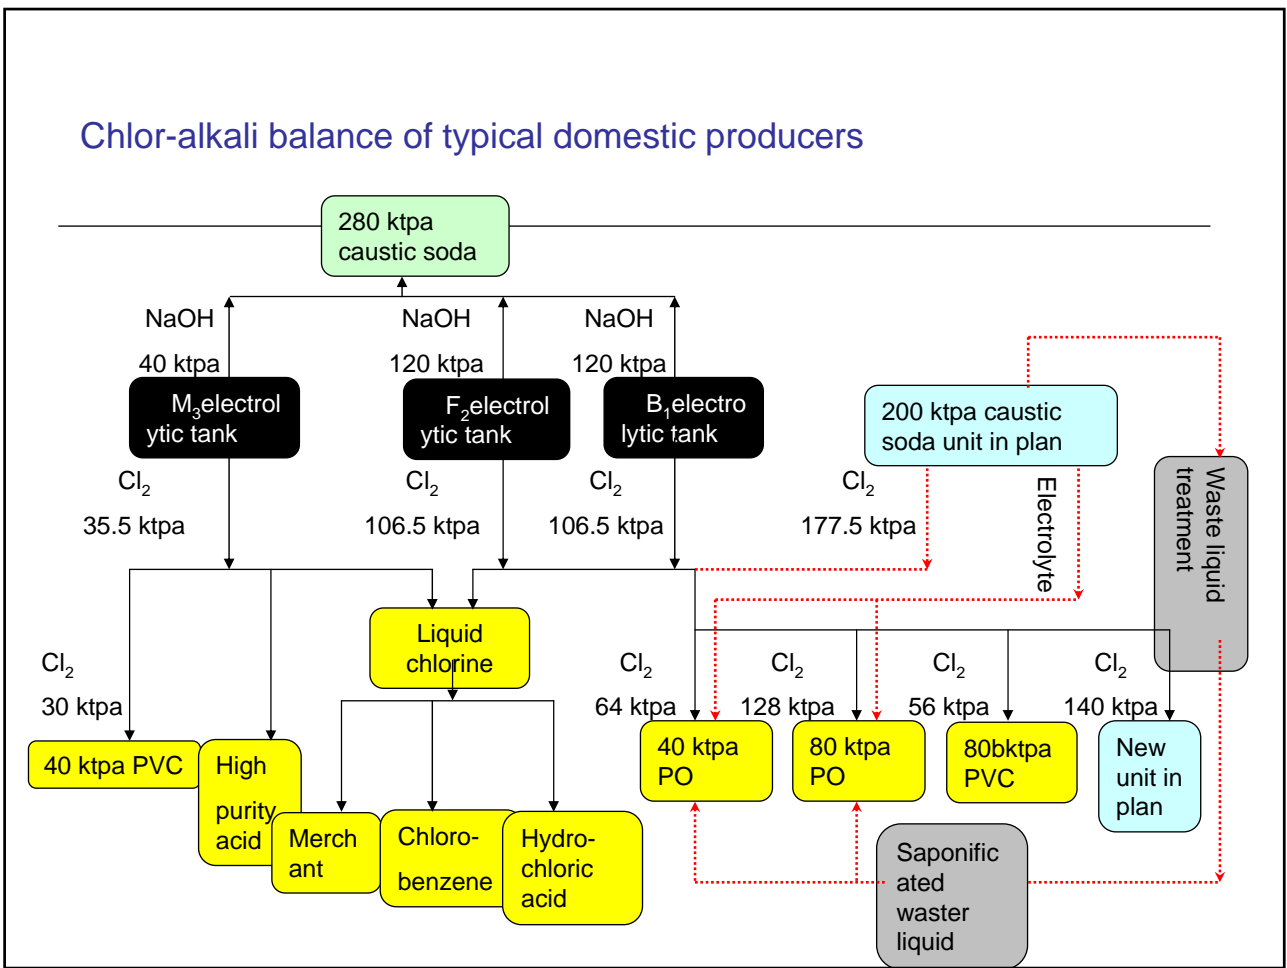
Chlor-alkali balance of typical domestic producers

280 ktpa caustic soda

NaOH 40 ktpa

NaOH 120 ktpa

NaOH 120 ktpa

$M_3$electrolytic tank

$F_2$electrolytic tank

$B_1$electrolytic tank

200 ktpa caustic soda unit in plan

$Cl_2$ 35.5 ktpa

$Cl_2$ 106.5 ktpa

$Cl_2$ 106.5 ktpa

$Cl_2$ 177.5 ktpa

Electrolyte

Waste liquid treatment

Liquid chlorine

$Cl_2$ 30 ktpa

$Cl_2$ 64 ktpa

$Cl_2$ 128 ktpa

$Cl_2$ 56 ktpa

$Cl_2$ 140 ktpa

40 ktpa PVC

High purity acid

Merchant

Chloro-benzene

Hydro-chloric acid

40 ktpa PO

80 ktpa PO

80bktpa PVC

New unit in plan

Saponificated waster liquid